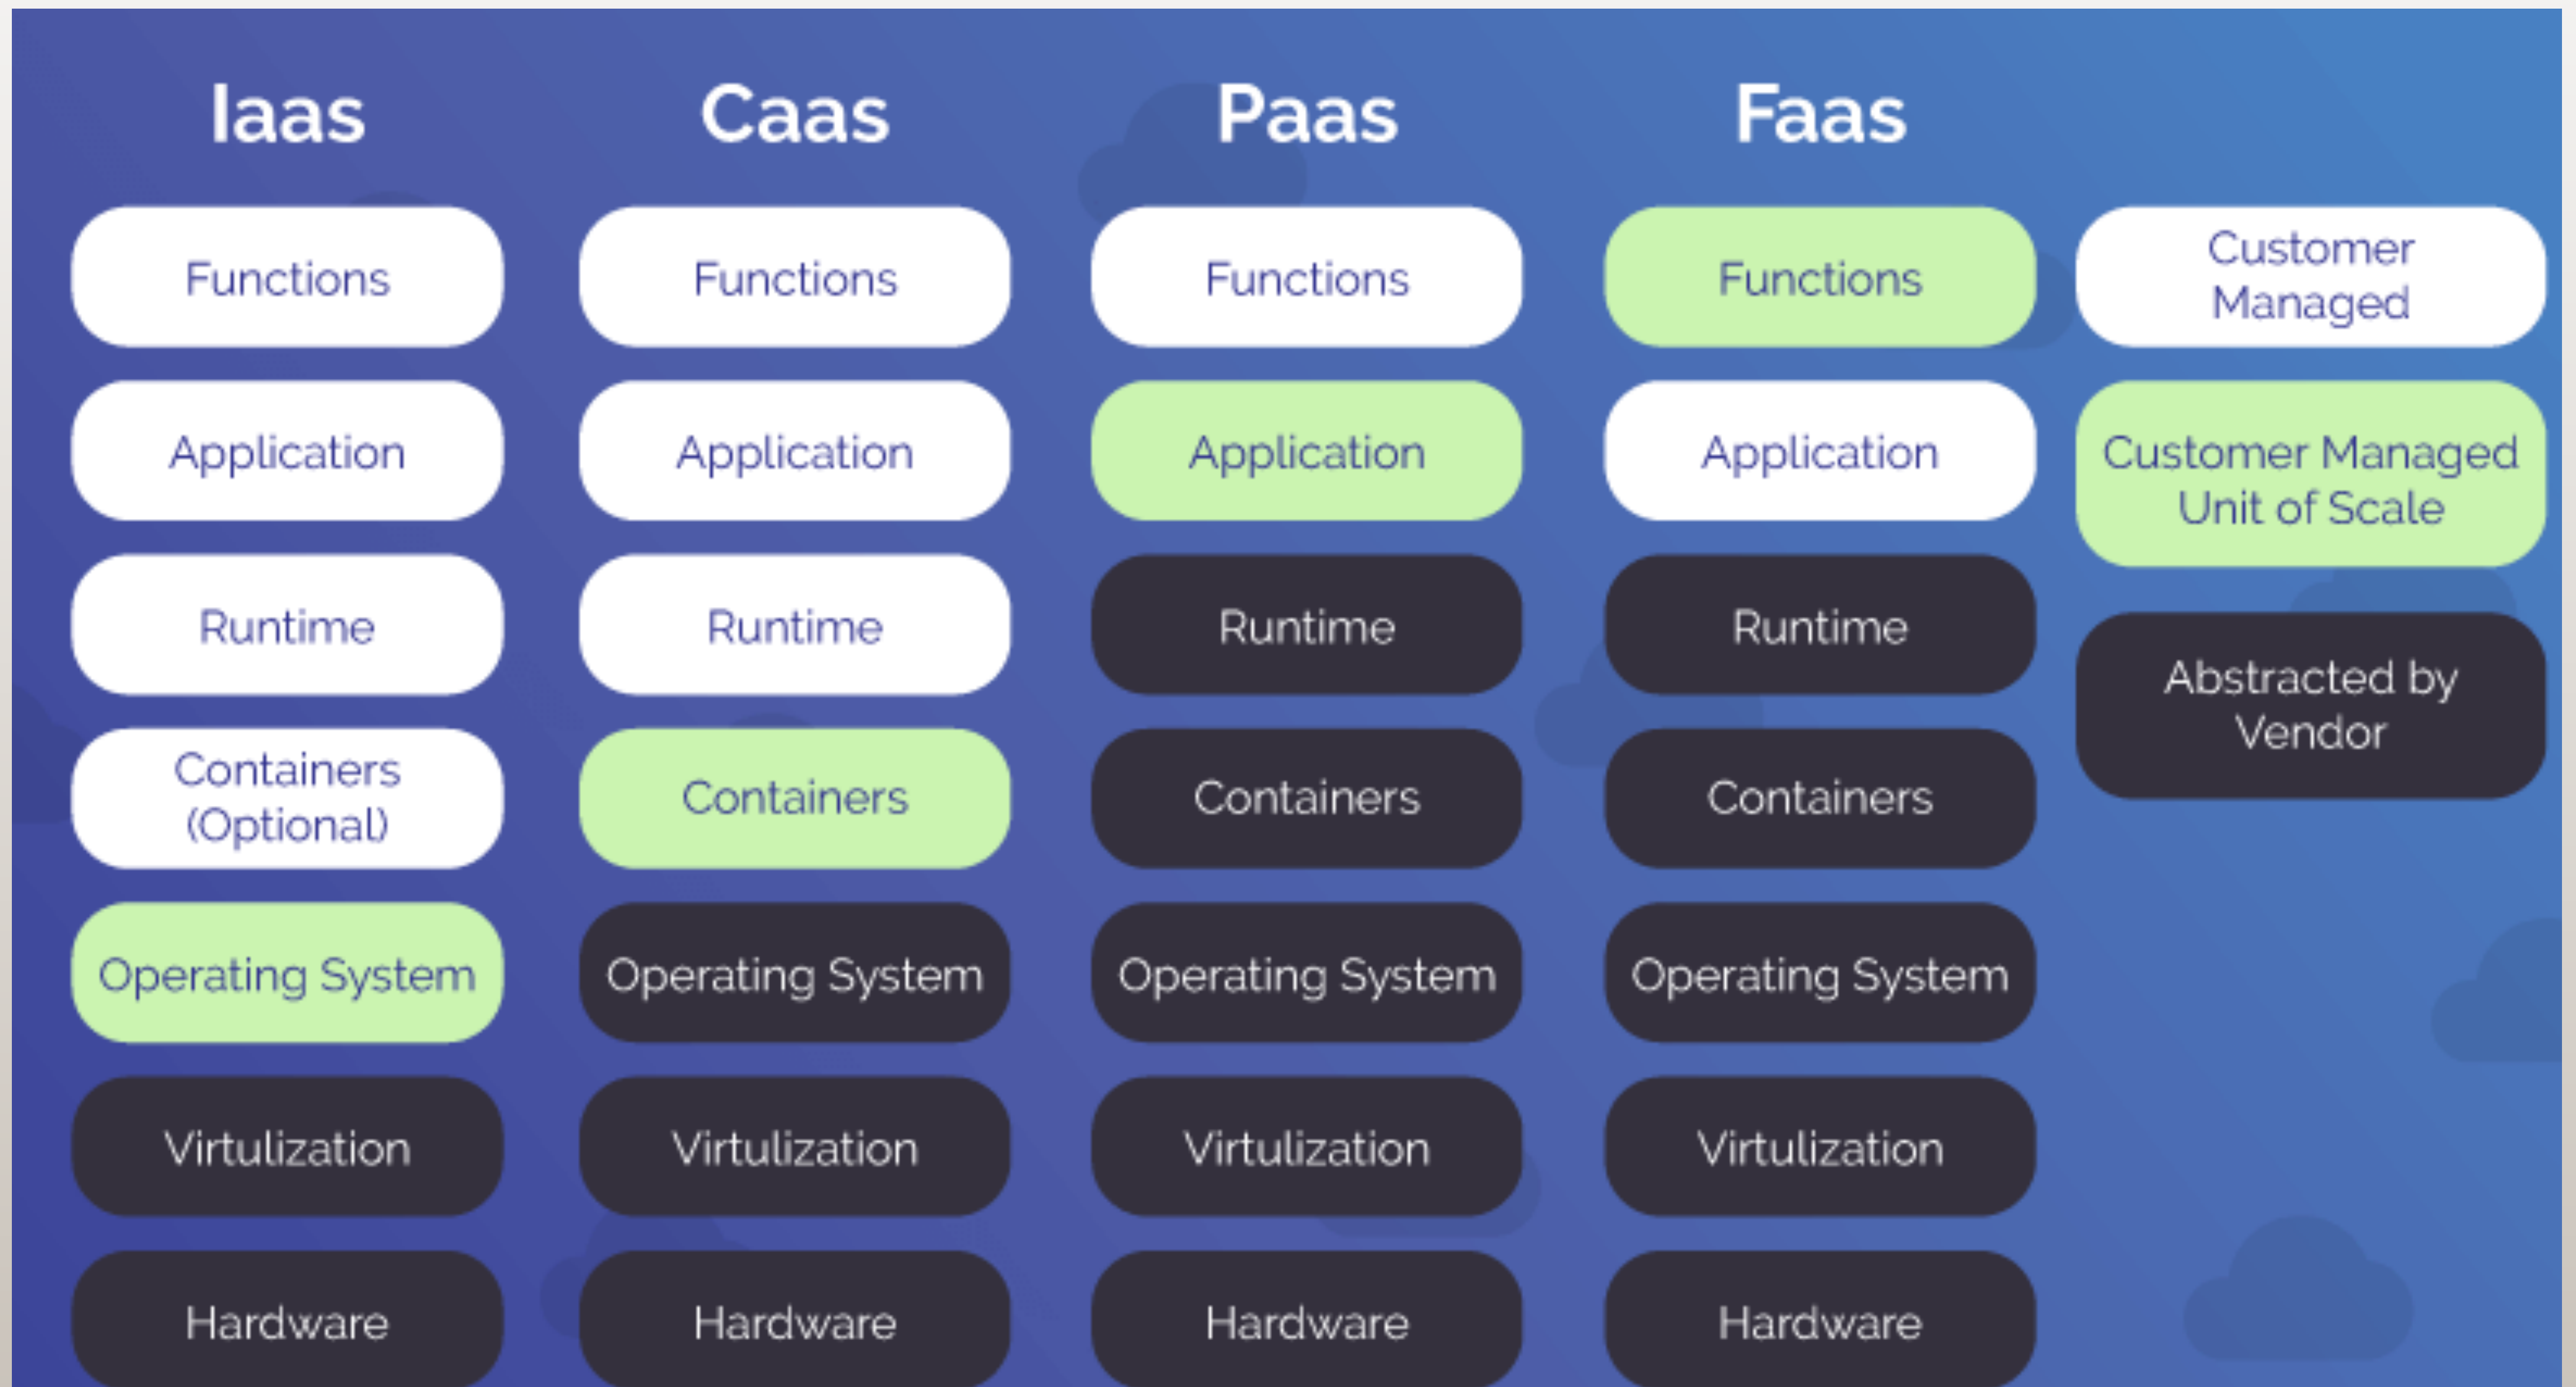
| Iaas | Caas | Paas | Faas | |
|---|---|---|---|---|
| Functions | Functions | Functions | Functions | Customer Managed |
| Application | Application | Application | Application | Customer Managed Unit of Scale |
| Runtime | Runtime | Runtime | Runtime | Abstracted by Vendor |
| Containers (Optional) | Containers | Containers | Containers | |
| Operating System | Operating System | Operating System | Operating System | |
| Virtulization | Virtulization | Virtulization | Virtulization | |
| Hardware | Hardware | Hardware | Hardware | |